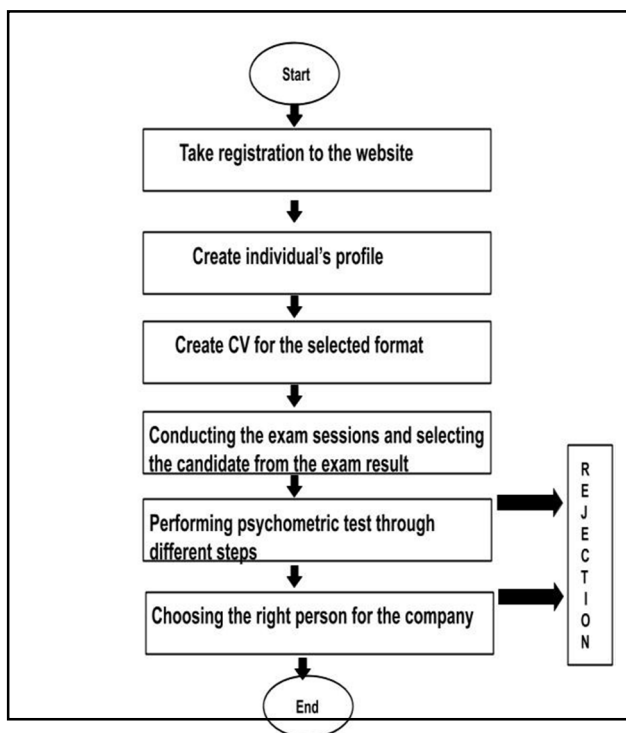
Start

Take registration to the website

Create individual's profile

Create CV for the selected format

Conducting the exam sessions and selecting the candidate from the exam result

Performing psychometric test through different steps

Choosing the right person for the company

End

R E J E C T I O N